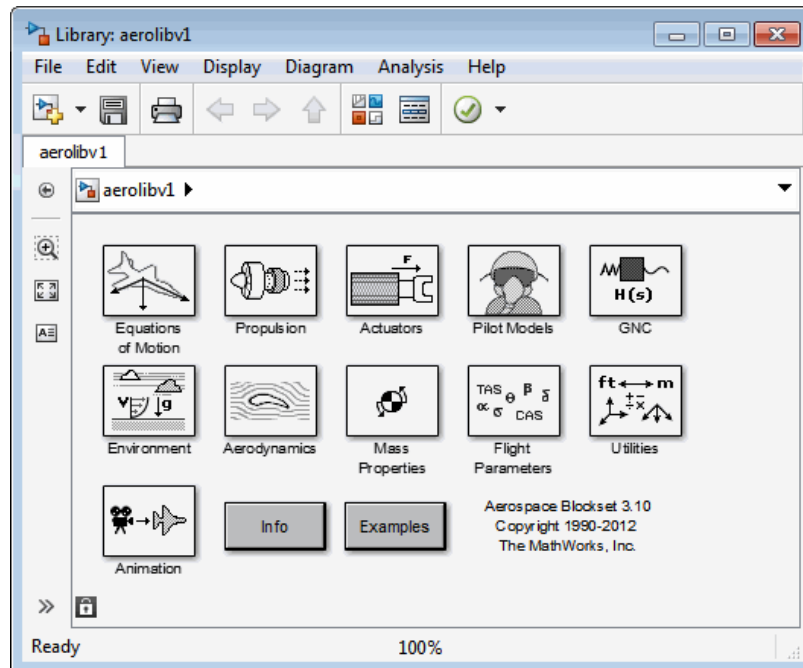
Library: aerolibv1

File Edit View Display Diagram Analysis Help

aerolibv1

aerolibv1

F

H(s)

Equations of Motion

Propulsion

Actuators

Pilot Models

GNC

V g

TAS $\theta$ $\beta$ $\delta$ $\alpha$ $\sigma$ CAS

ft m

Environment

Aerodynamics

Mass Properties

Flight Parameters

Utilities

Info

Examples

Aerospace Blockset 3.10
Copyright 1990-2012
The MathWorks, Inc.

Animation

Ready

100%